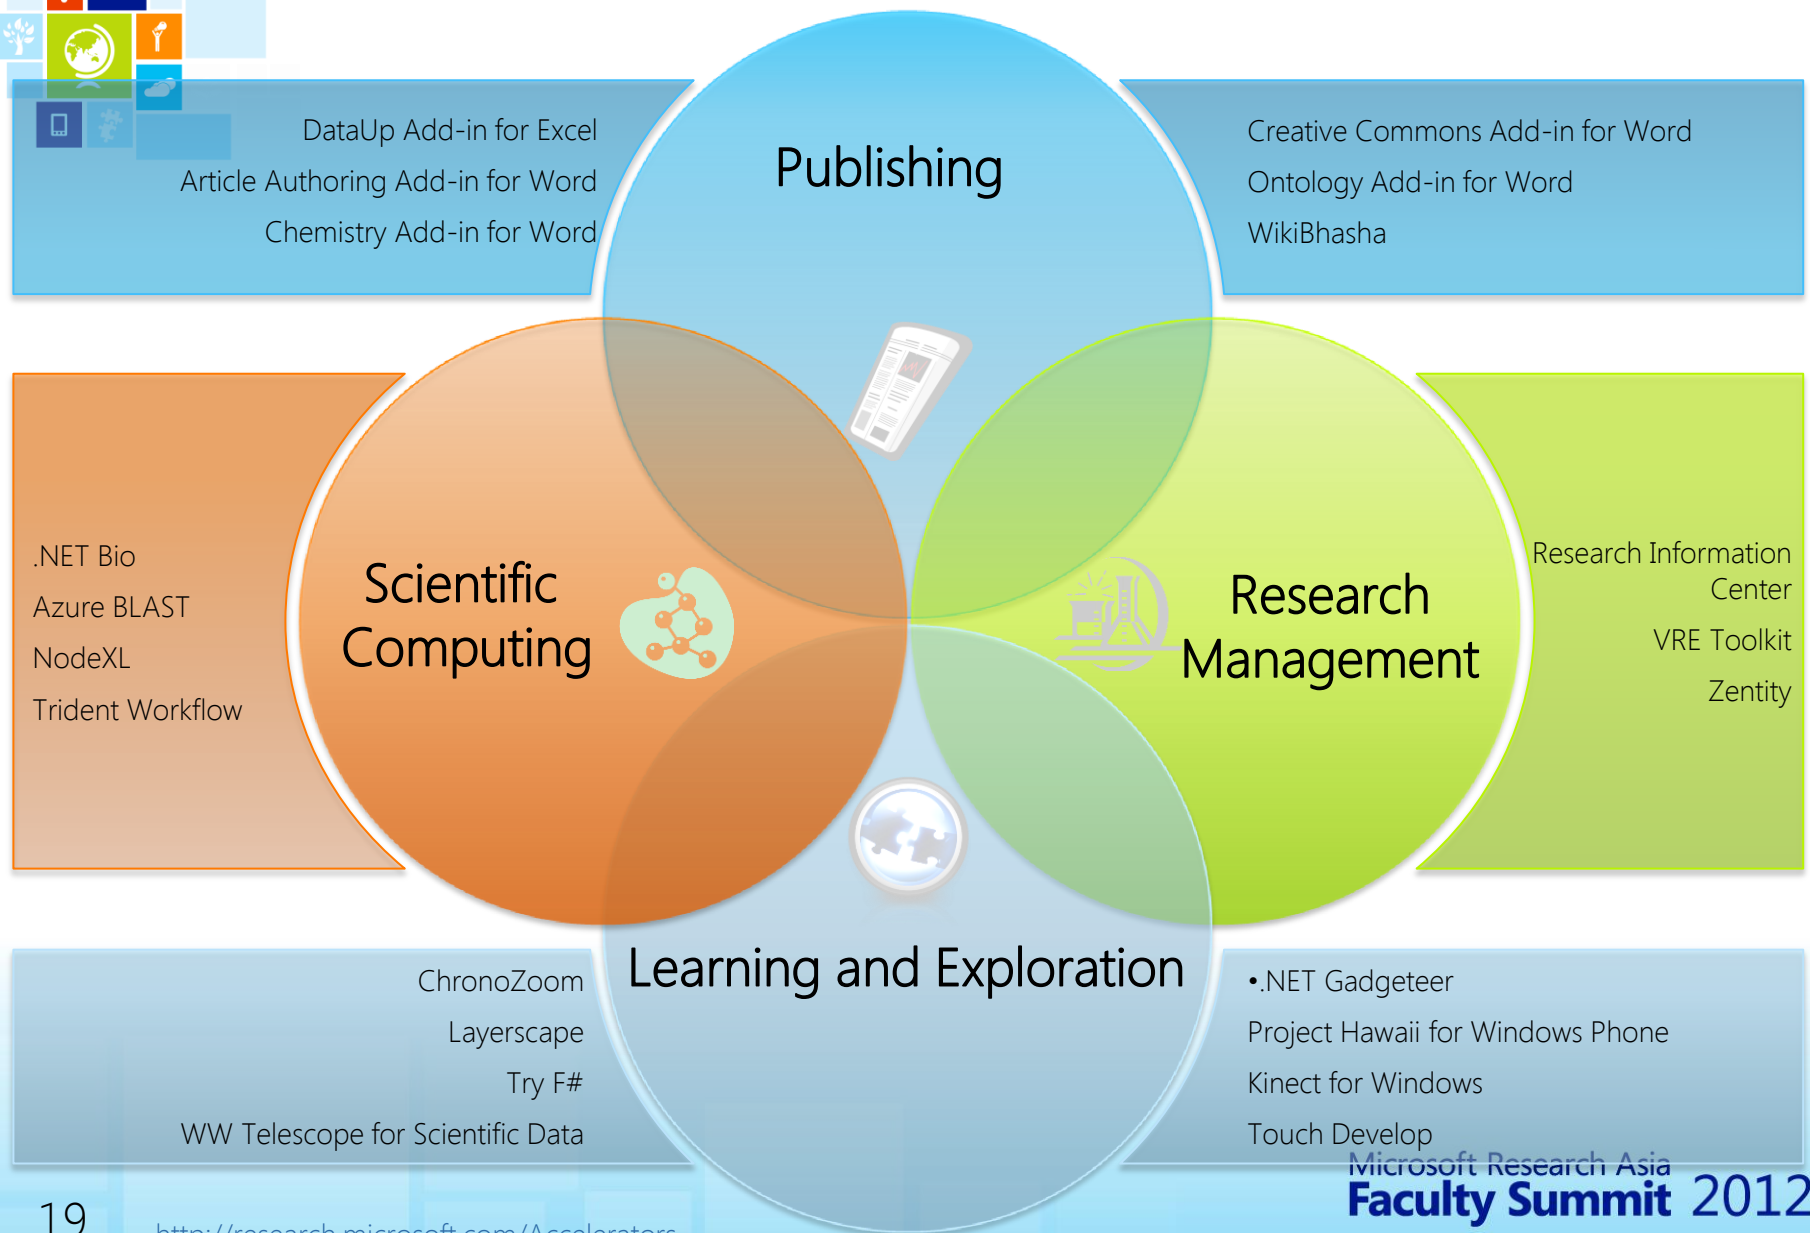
DataUp Add-in for Excel
Article Authoring Add-in for Word
Chemistry Add-in for Word

Publishing

Creative Commons Add-in for Word
Ontology Add-in for Word
WikiBhasha

.NET Bio
Azure BLAST
NodeXL
Trident Workflow

Scientific Computing

Research Management

Research Information Center
VRE Toolkit
Zentity

ChronoZoom
Layerscape
Try F#
WW Telescope for Scientific Data

Learning and Exploration

•.NET Gadgeteer
Project Hawaii for Windows Phone
Kinect for Windows
Touch Develop

Microsoft Research Asia
Faculty Summit 2012

19

http://research.microsoft.com/Accelerators